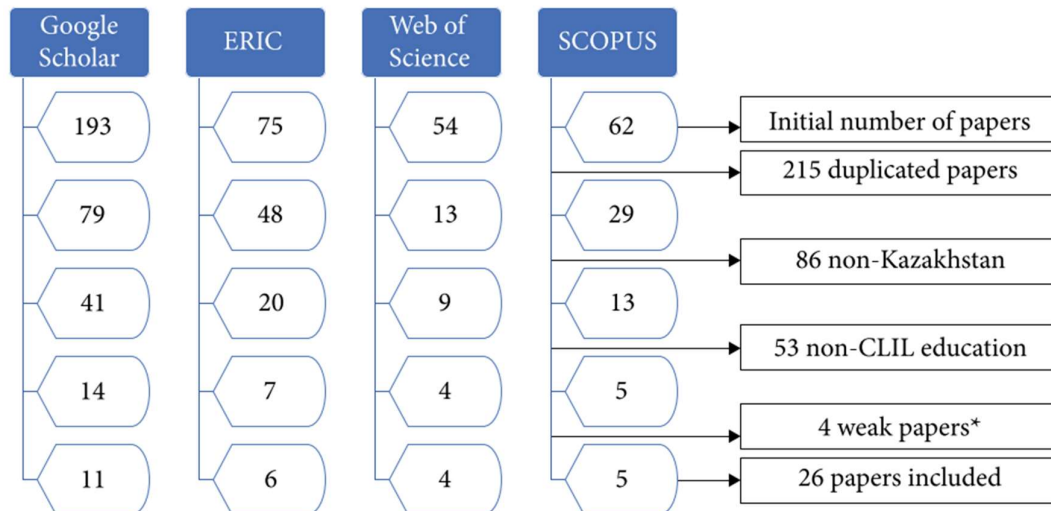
Google Scholar

193

79

41

14

11

ERIC

75

48

20

7

6

Web of Science

54

13

9

4

4

SCOPUS

62

29

13

5

5

Initial number of papers

215 duplicated papers

86 non-Kazakhstan

53 non-CLIL education

4 weak papers*

26 papers included